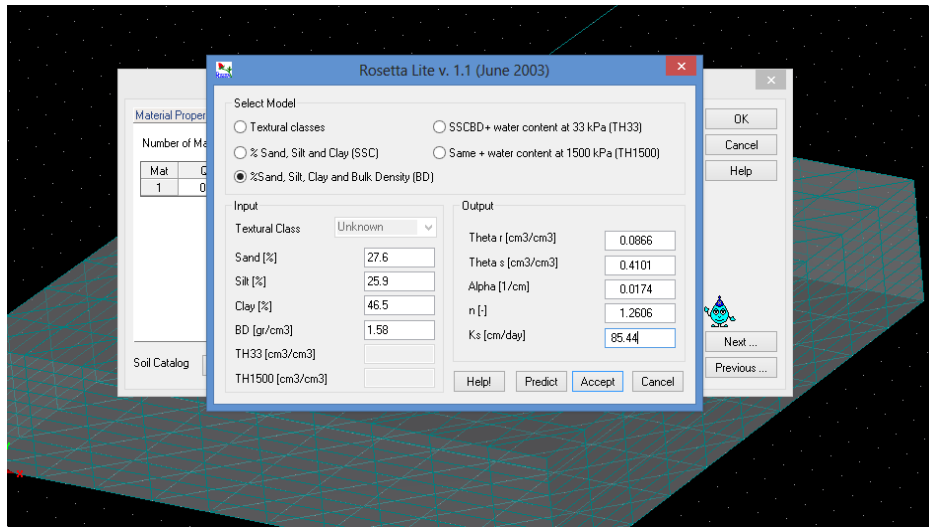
Rosetta Lite v. 1.1 (June 2003)

Select Model

Textural classes

% Sand, Silt and Clay (SSC)

%Sand, Silt, Clay and Bulk Density (BD)

SSCBD+ water content at 33 kPa (TH33)

Same + water content at 1500 kPa (TH1500)

Input

Textural Class | Unknown

Sand [%] | 27.6

Silt [%] | 25.9

Clay [%] | 46.5

BD [gr/cm3] | 1.58

TH33 [cm3/cm3]

TH1500 [cm3/cm3]

Output

Theta r [cm3/cm3] | 0.0866

Theta s [cm3/cm3] | 0.4101

Alpha [1/cm] | 0.0174

n [-] | 1.2606

Ks [cm/day] | 85.44

Help! | Predict | Accept | Cancel

Material Proper

Number of Ma

| Mat | C |
|---|---|
| 1 | 0 |

Soil Catalog

OK

Cancel

Help

Next ...

Previous ...